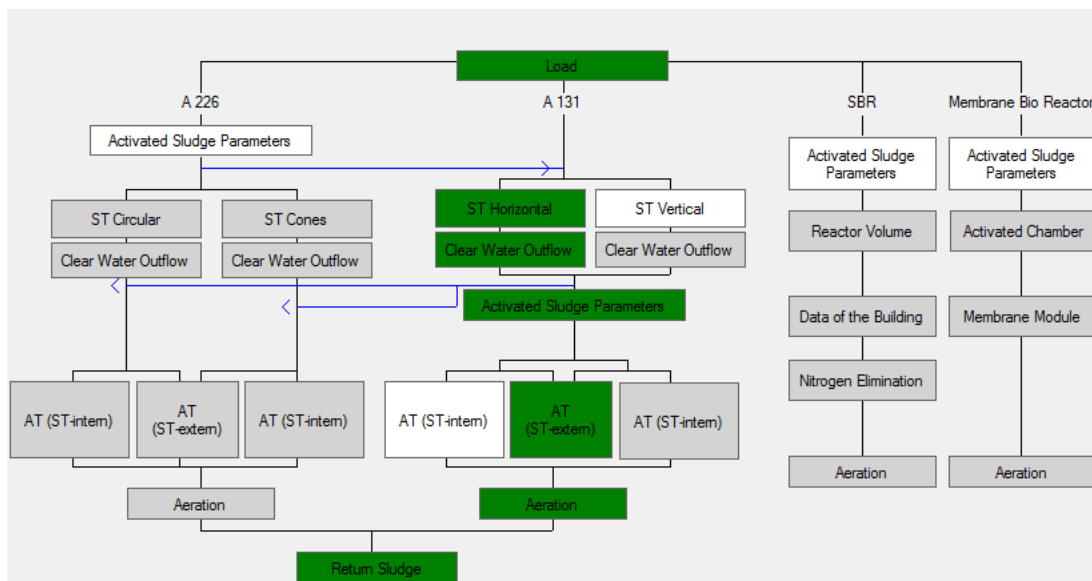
Load

A 226

Activated Sludge Parameters

ST Circular

Clear Water Outflow

ST Cones

Clear Water Outflow

AT (ST-intern)

AT (ST-extern)

AT (ST-intern)

Aeration

A 131

ST Horizontal

Clear Water Outflow

ST Vertical

Clear Water Outflow

Activated Sludge Parameters

AT (ST-intern)

AT (ST-extern)

AT (ST-intern)

Aeration

Return Sludge

SBR

Activated Sludge Parameters

Reactor Volume

Data of the Building

Nitrogen Elimination

Aeration

Membrane Bio Reactor

Activated Sludge Parameters

Activated Chamber

Membrane Module

Aeration